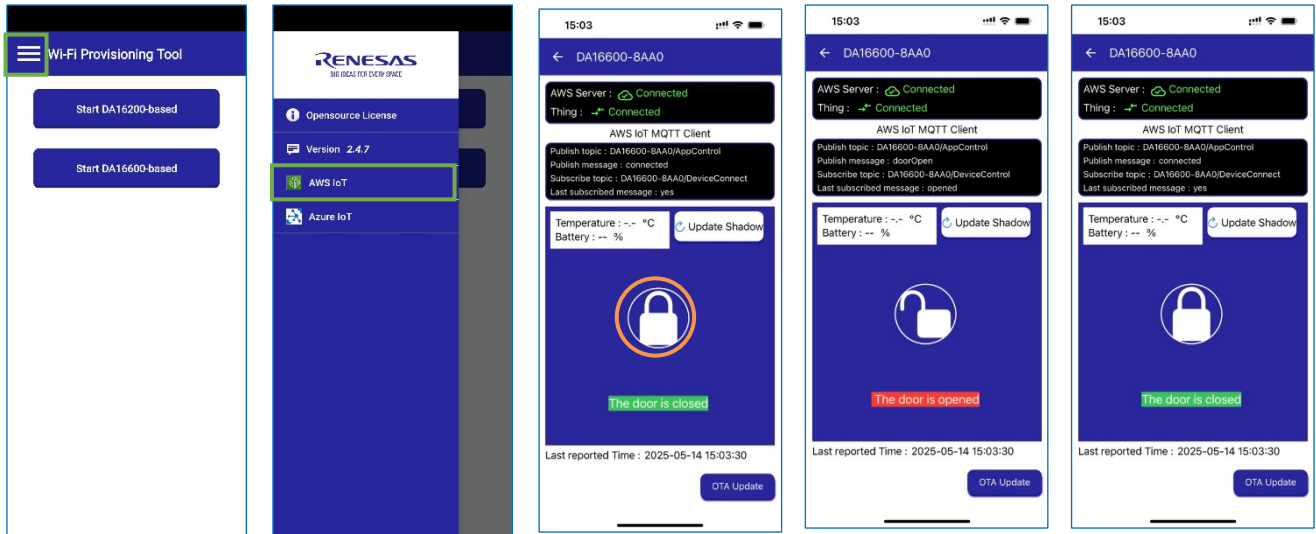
Wi-Fi Provisioning Tool

Start DA16200-based

Start DA16600-based

RENESAS
BIG IDEAS FOR EVERY SPACE

Opensource License

Version 2.4.7

AWS IoT

Azure IoT

15:03

DA16600-8AA0

AWS Server : Connected
Thing : Connected

AWS IoT MQTT Client

Publish topic : DA16600-8AA0/AppControl
Publish message : connected
Subscribe topic : DA16600-8AA0/DeviceConnect
Last subscribed message : yes

Temperature : -.- °C
Battery : -- %

Update Shadow

The door is closed

Last reported Time : 2025-05-14 15:03:30

OTA Update

15:03

DA16600-8AA0

AWS Server : Connected
Thing : Connected

AWS IoT MQTT Client

Publish topic : DA16600-8AA0/AppControl
Publish message : doorOpen
Subscribe topic : DA16600-8AA0/DeviceControl
Last subscribed message : opened

Temperature : -.- °C
Battery : -- %

Update Shadow

The door is opened

Last reported Time : 2025-05-14 15:03:30

OTA Update

15:03

DA16600-8AA0

AWS Server : Connected
Thing : Connected

AWS IoT MQTT Client

Publish topic : DA16600-8AA0/AppControl
Publish message : connected
Subscribe topic : DA16600-8AA0/DeviceConnect
Last subscribed message : yes

Temperature : -.- °C
Battery : -- %

Update Shadow

The door is closed

Last reported Time : 2025-05-14 15:03:30

OTA Update